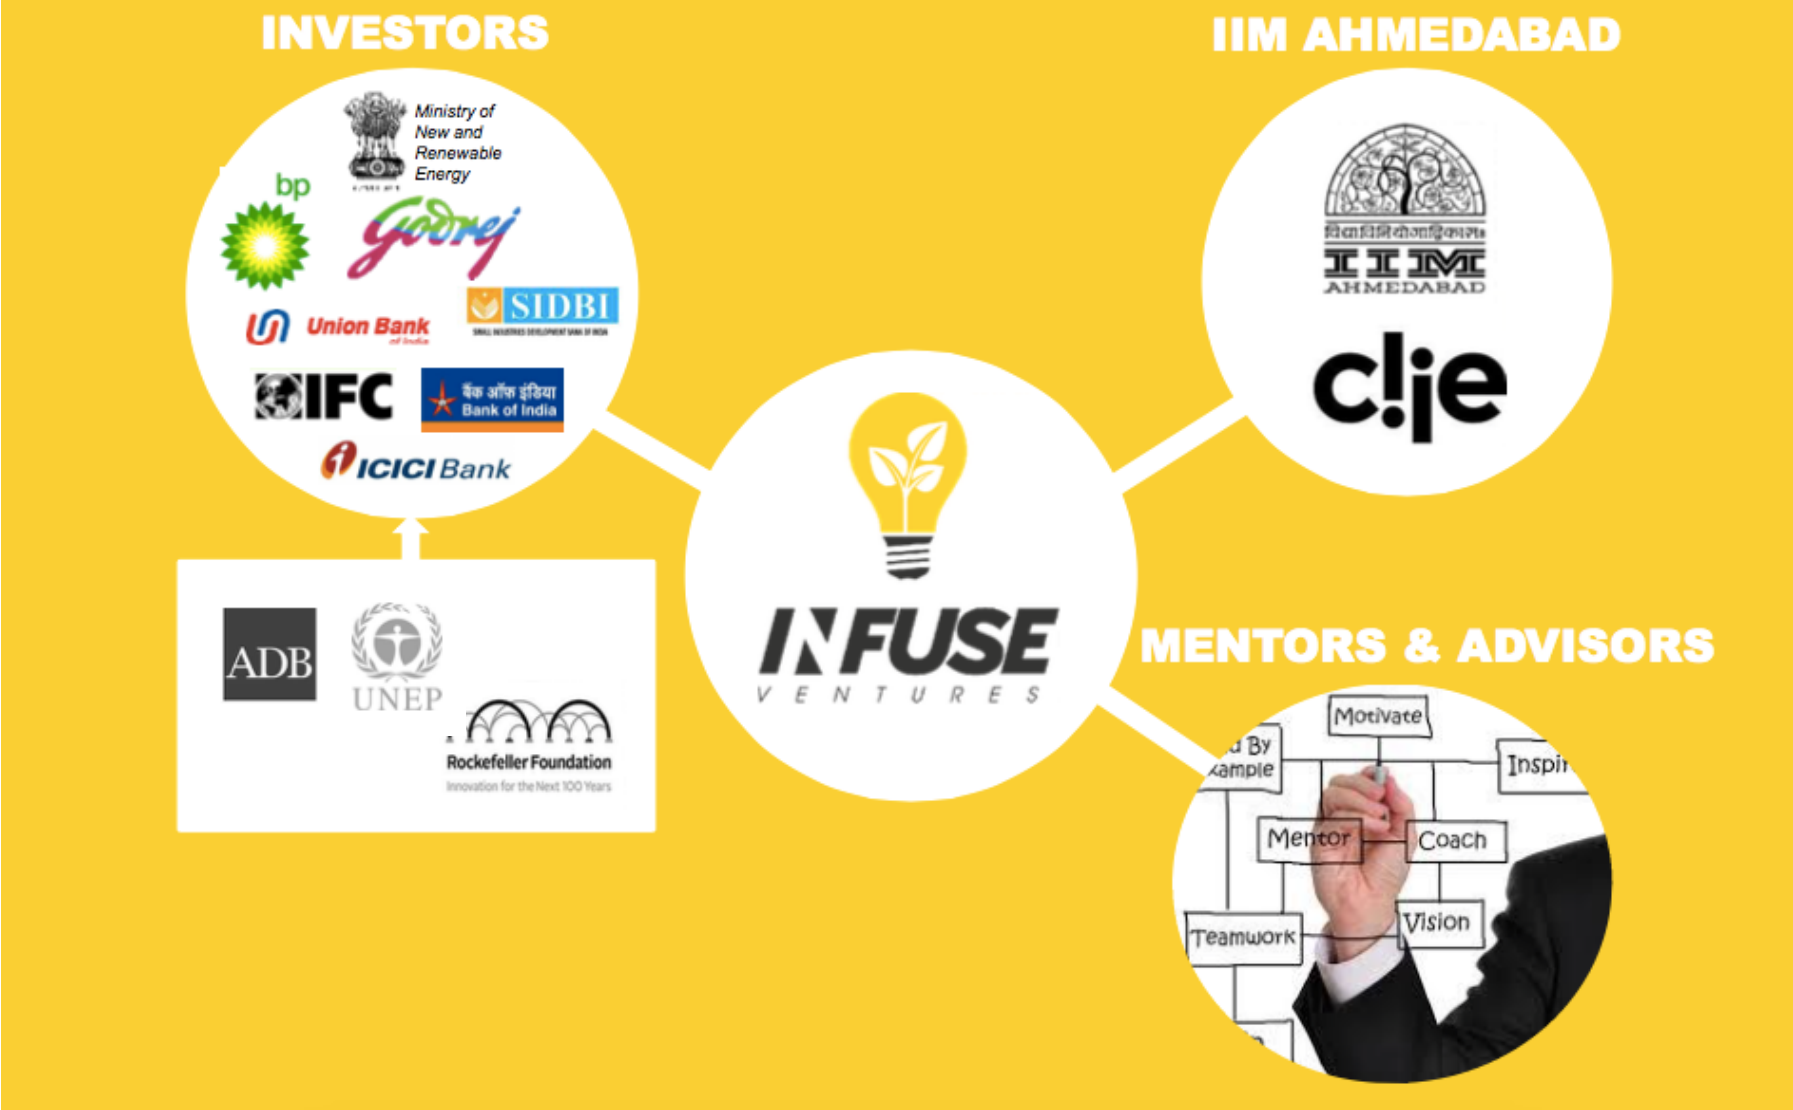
INVESTORS

Ministry of New and Renewable Energy

bp

Godrej

Union Bank of India

SIDBI

IFC

बैंक ऑफ़ इंडिया Bank of India

ICICI Bank

ADB

UNEP

Rockefeller Foundation
Innovation for the Next 100 Years

IIM AHMEDABAD

IIM AHMEDABAD

c!ie

INFUSE
VENTURES

MENTORS & ADVISORS

Motivate
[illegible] By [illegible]xample
Inspi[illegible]
Mentor
Coach
Teamwork
Vision